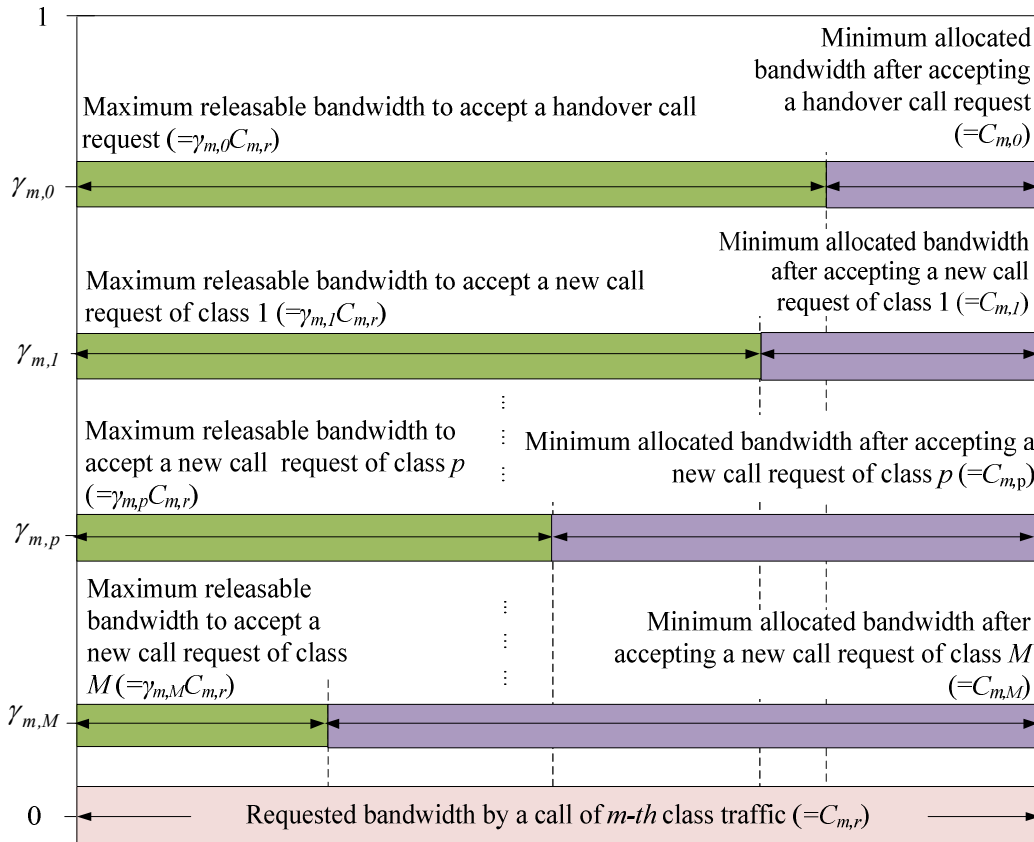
1

Maximum releasable bandwidth to accept a handover call request ($=\gamma_{m,0}C_{m,r}$)

Minimum allocated bandwidth after accepting a handover call request ($=C_{m,0}$)

$\gamma_{m,0}$

Maximum releasable bandwidth to accept a new call request of class 1 ($=\gamma_{m,1}C_{m,r}$)

Minimum allocated bandwidth after accepting a new call request of class 1 ($=C_{m,1}$)

$\gamma_{m,1}$

Maximum releasable bandwidth to accept a new call request of class $p$ ($=\gamma_{m,p}C_{m,r}$)

Minimum allocated bandwidth after accepting a new call request of class $p$ ($=C_{m,\mathrm{p}}$)

$\gamma_{m,p}$

Maximum releasable bandwidth to accept a new call request of class $M$ ($=\gamma_{m,M}C_{m,r}$)

Minimum allocated bandwidth after accepting a new call request of class $M$ ($=C_{m,M}$)

$\gamma_{m,M}$

0

Requested bandwidth by a call of $m$-$th$ class traffic ($=C_{m,r}$)